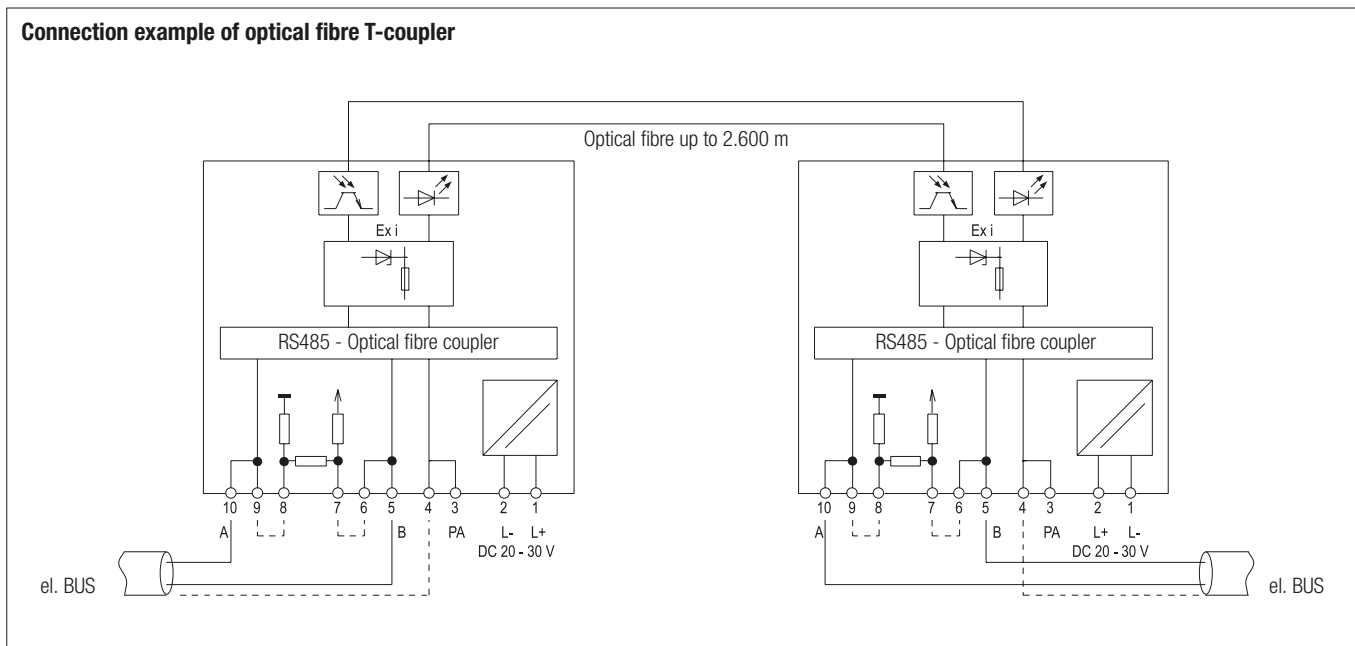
**Connection example of optical fibre T-coupler**

Optical fibre up to 2.600 m

Ex i

RS485 - Optical fibre coupler

10 9 8 7 6 5 4 3 2 1

A B PA L- L+

DC 20 - 30 V

el. BUS

Ex i

RS485 - Optical fibre coupler

10 9 8 7 6 5 4 3 2 1

A B PA L+ L-

DC 20 - 30 V

el. BUS